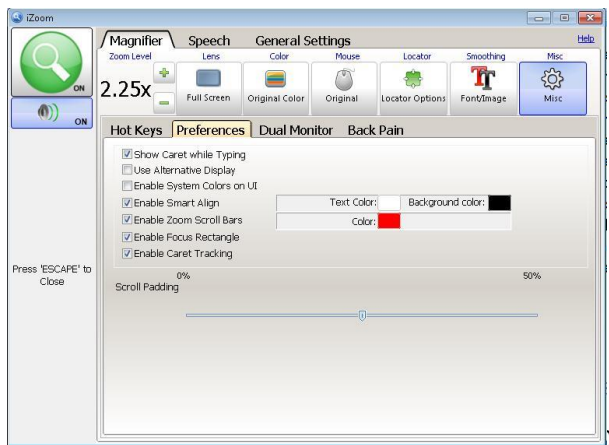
iZoom

ON

ON

Press 'ESCAPE' to Close

Magnifier Speech General Settings Help

Zoom Level Lens Color Mouse Locator Smoothing Misc

2.25x

Full Screen Original Color Original Locator Options Font/Image Misc

Hot Keys Preferences Dual Monitor Back Pain

☑ Show Caret while Typing
☐ Use Alternative Display
☐ Enable System Colors on UI
☑ Enable Smart Align
☑ Enable Zoom Scroll Bars
☑ Enable Focus Rectangle
☑ Enable Caret Tracking

Text Color: Background color:

Color:

0% 50%

Scroll Padding